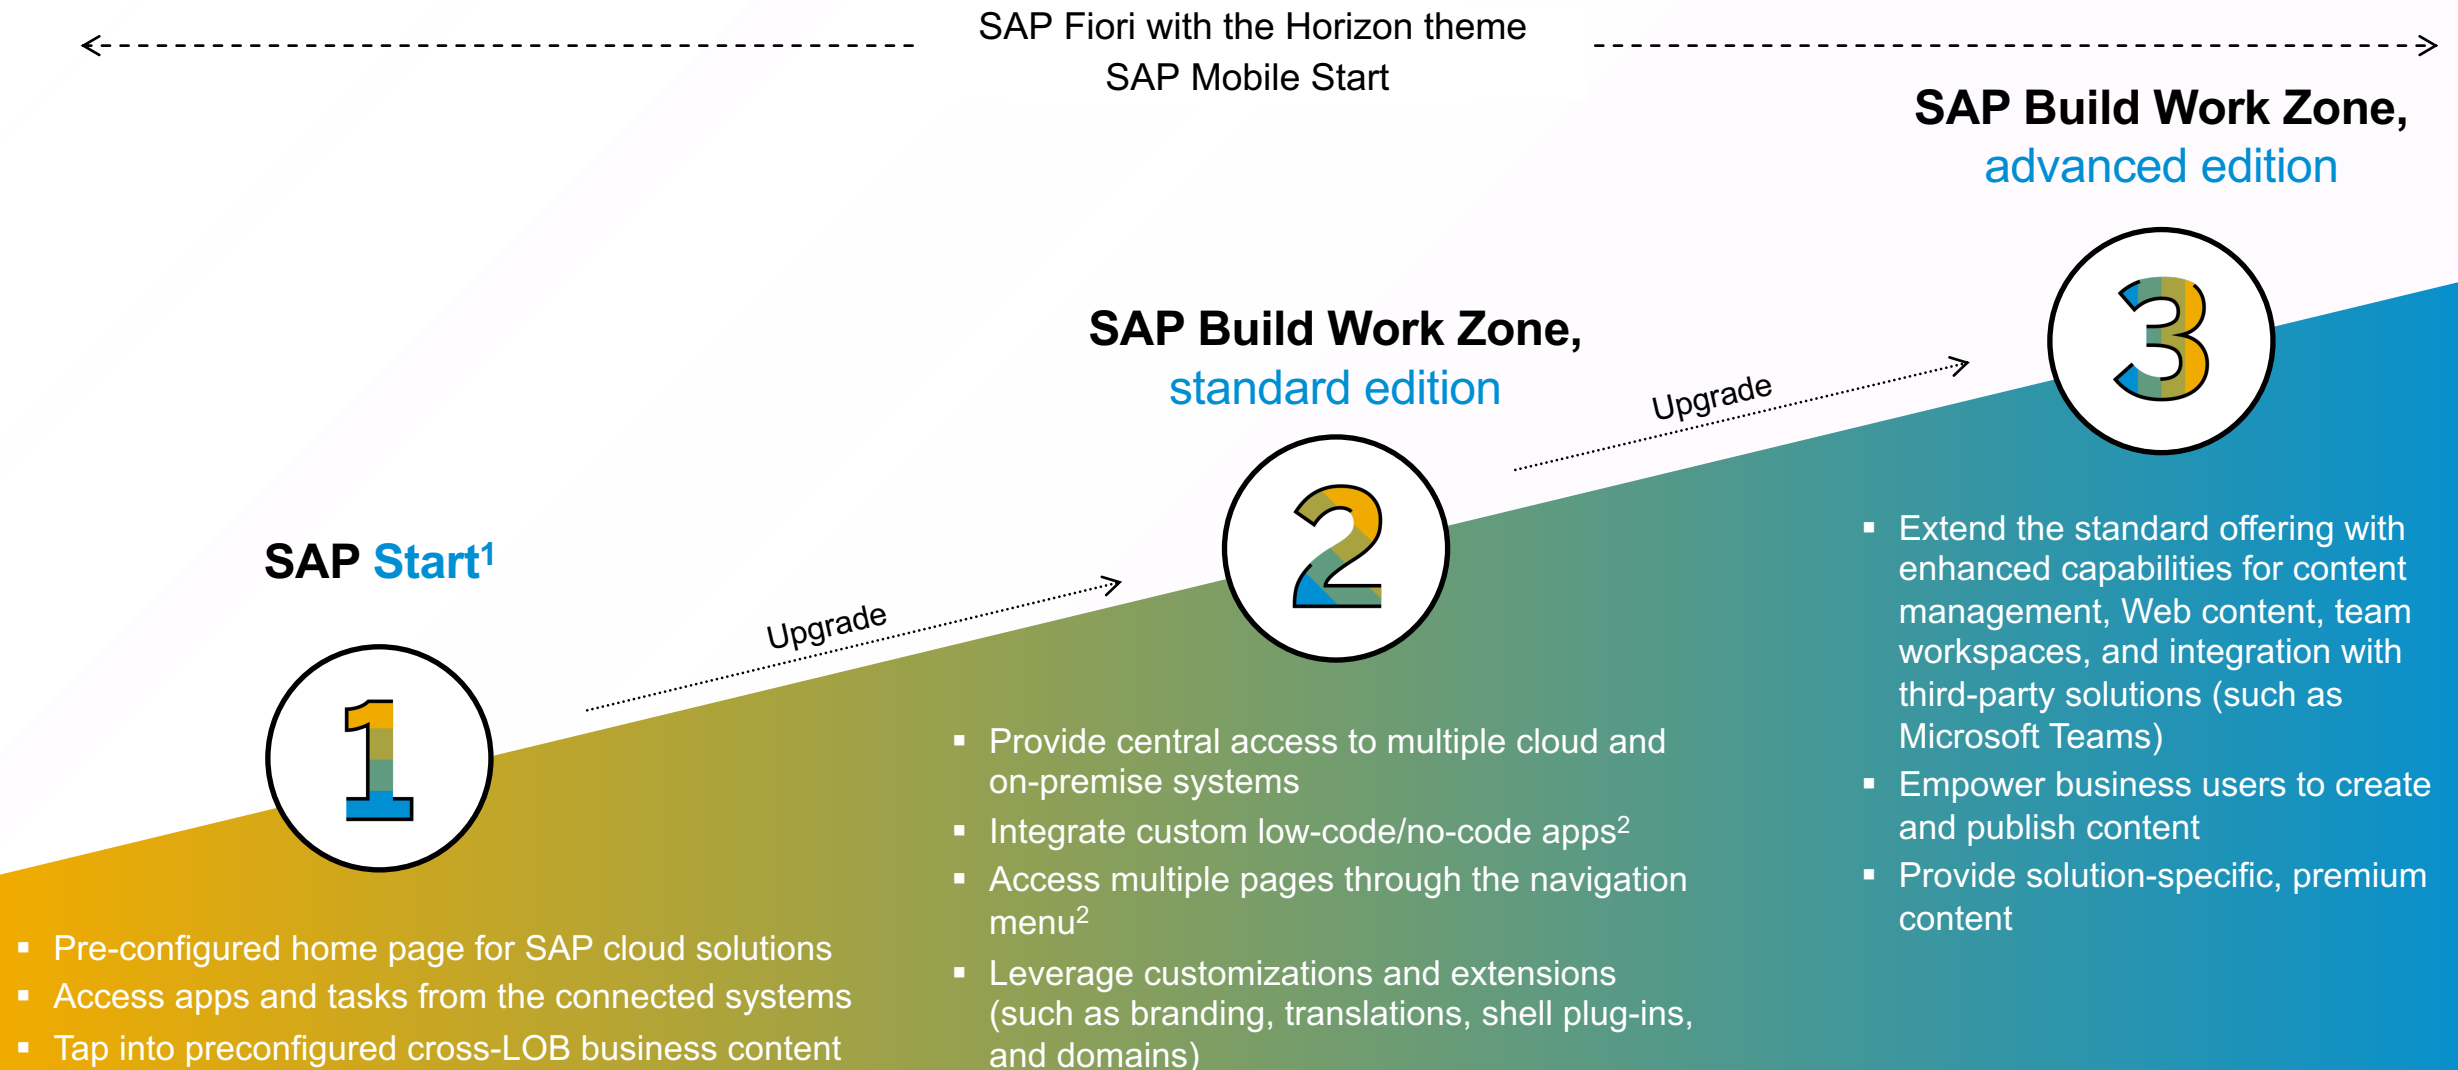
SAP Fiori with the Horizon theme
SAP Mobile Start

SAP Build Work Zone,
advanced edition

3

SAP Build Work Zone,
standard edition

Upgrade

2

SAP Start$^1$

Upgrade

1

- Extend the standard offering with enhanced capabilities for content management, Web content, team workspaces, and integration with third-party solutions (such as Microsoft Teams)
- Empower business users to create and publish content
- Provide solution-specific, premium content

- Provide central access to multiple cloud and on-premise systems
- Integrate custom low-code/no-code apps$^2$
- Access multiple pages through the navigation menu$^2$
- Leverage customizations and extensions (such as branding, translations, shell plug-ins, and domains)

- Pre-configured home page for SAP cloud solutions
- Access apps and tasks from the connected systems
- Tap into preconfigured cross-LOB business content